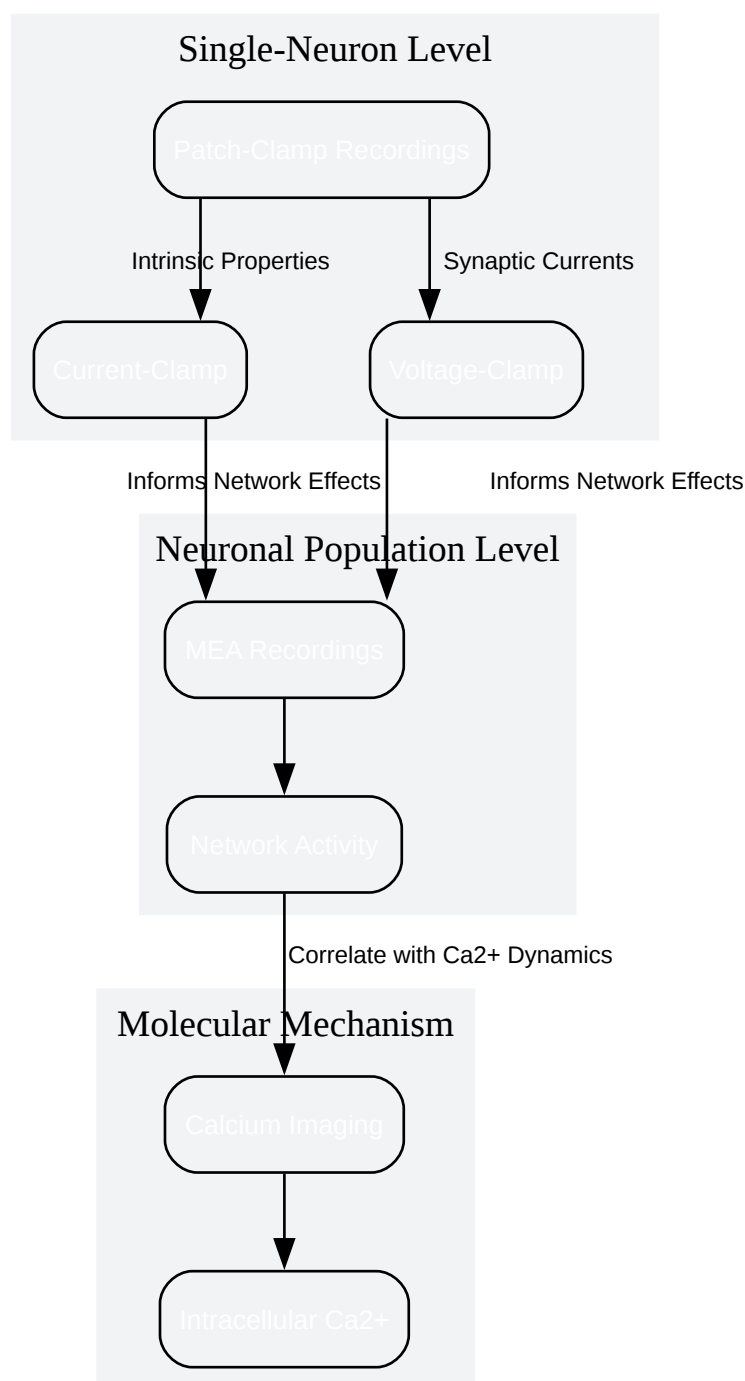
Single-Neuron Level

Patch-Clamp Recordings

Intrinsic Properties

Synaptic Currents

Current-Clamp

Voltage-Clamp

Informs Network Effects

Informs Network Effects

Neuronal Population Level

MEA Recordings

Network Activity

Correlate with Ca2+ Dynamics

Molecular Mechanism

Calcium Imaging

Intracellular Ca2+